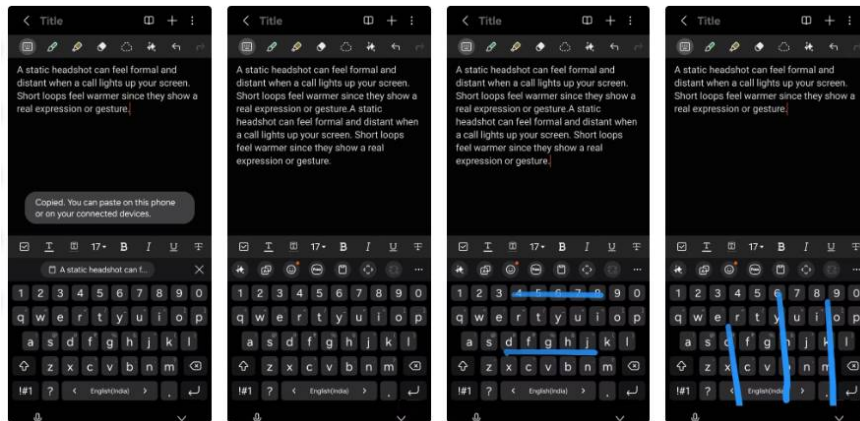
< Title

A static headshot can feel formal and distant when a call lights up your screen. Short loops feel warmer since they show a real expression or gesture.

Copied. You can paste on this phone or on your connected devices.

17 B I U

A static headshot can f...

1 2 3 4 5 6 7 8 9 0
q w e r t y u i o p
a s d f g h j k l
z x c v b n m
!#1 , < English(India) > .

< Title

A static headshot can feel formal and distant when a call lights up your screen. Short loops feel warmer since they show a real expression or gesture.A static headshot can feel formal and distant when a call lights up your screen. Short loops feel warmer since they show a real expression or gesture.

17 B I U

1 2 3 4 5 6 7 8 9 0
q w e r t y u i o p
a s d f g h j k l
z x c v b n m
!#1 , < English(India) > .

< Title

A static headshot can feel formal and distant when a call lights up your screen. Short loops feel warmer since they show a real expression or gesture.A static headshot can feel formal and distant when a call lights up your screen. Short loops feel warmer since they show a real expression or gesture.

17 B I U

1 2 3 4 5 6 7 8 9 0
q w e r t y u i o p
a s d f g h j k l
z x c v b n m
!#1 , < English(India) > .

< Title

A static headshot can feel formal and distant when a call lights up your screen. Short loops feel warmer since they show a real expression or gesture.

17 B I U

1 2 3 4 5 6 7 8 9 0
q w e r t y u i o p
a s d f g h j k l
z x c v b n m
!#1 , < English(India) > .